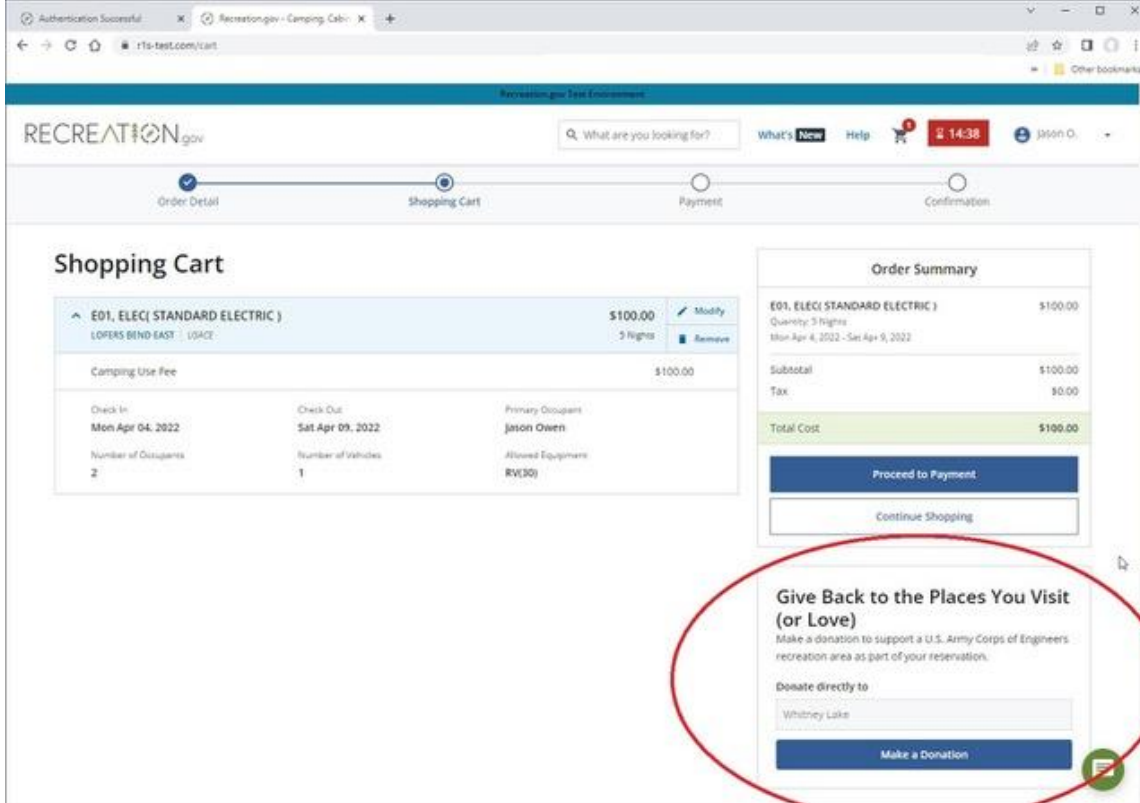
Authentication Successful
Recreation.gov - Camping, Cabi
r1s-test.com/cart
Other bookmarks

Recreation.gov Test Environment

RECREATION.gov
What are you looking for?
What's New
Help
14:38
Jason O.

Order Detail
Shopping Cart
Payment
Confirmation

Shopping Cart

E01, ELEC( STANDARD ELECTRIC )
LOFERS BEND EAST | USACE
$100.00
5 Nights
Modify
Remove

Camping Use Fee $100.00

Check In
Mon Apr 04, 2022
Check Out
Sat Apr 09, 2022
Primary Occupant
Jason Owen
Number of Occupants
2
Number of Vehicles
1
Allowed Equipment
RV(30)

Order Summary

E01, ELEC( STANDARD ELECTRIC ) $100.00
Quantity: 5 Nights
Mon Apr 4, 2022 - Sat Apr 9, 2022

| Subtotal | $100.00 |
|---|---|
| Tax | $0.00 |
| Total Cost | $100.00 |

Proceed to Payment
Continue Shopping

Give Back to the Places You Visit (or Love)
Make a donation to support a U.S. Army Corps of Engineers recreation area as part of your reservation.

Donate directly to
Whitney Lake

Make a Donation